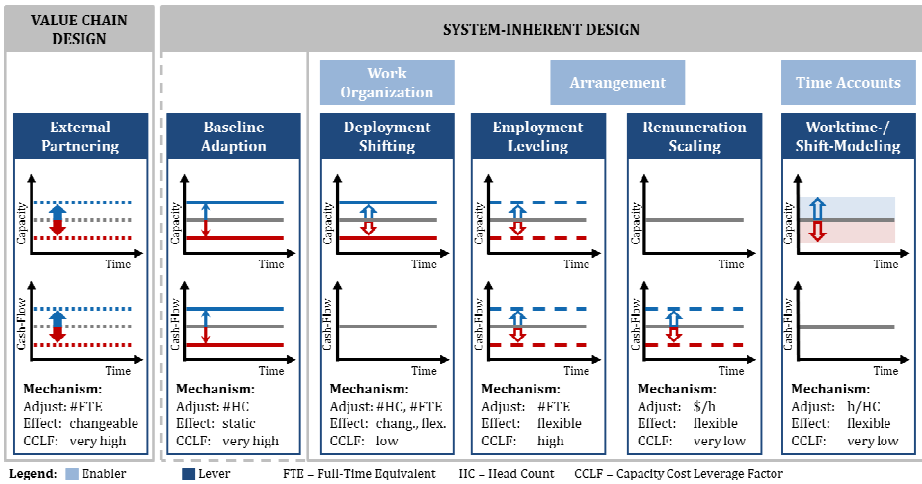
VALUE CHAIN DESIGN

SYSTEM-INHERENT DESIGN

Work Organization

Arrangement

Time Accounts

External Partnering

Capacity

Time

Cash-Flow

Time

Mechanism:
Adjust: #FTE
Effect: changeable
CCLF: very high

Baseline Adaption

Capacity

Time

Cash-Flow

Time

Mechanism:
Adjust: #HC
Effect: static
CCLF: very high

Deployment Shifting

Capacity

Time

Cash-Flow

Time

Mechanism:
Adjust: #HC, #FTE
Effect: chang., flex.
CCLF: low

Employment Leveling

Capacity

Time

Cash-Flow

Time

Mechanism:
Adjust: #FTE
Effect: flexible
CCLF: high

Remuneration Scaling

Capacity

Time

Cash-Flow

Time

Mechanism:
Adjust: $/h
Effect: flexible
CCLF: very low

Worktime-/ Shift-Modeling

Capacity

Time

Cash-Flow

Time

Mechanism:
Adjust: h/HC
Effect: flexible
CCLF: very low

Legend: Enabler Lever FTE – Full-Time Equivalent HC – Head Count CCLF – Capacity Cost Leverage Factor